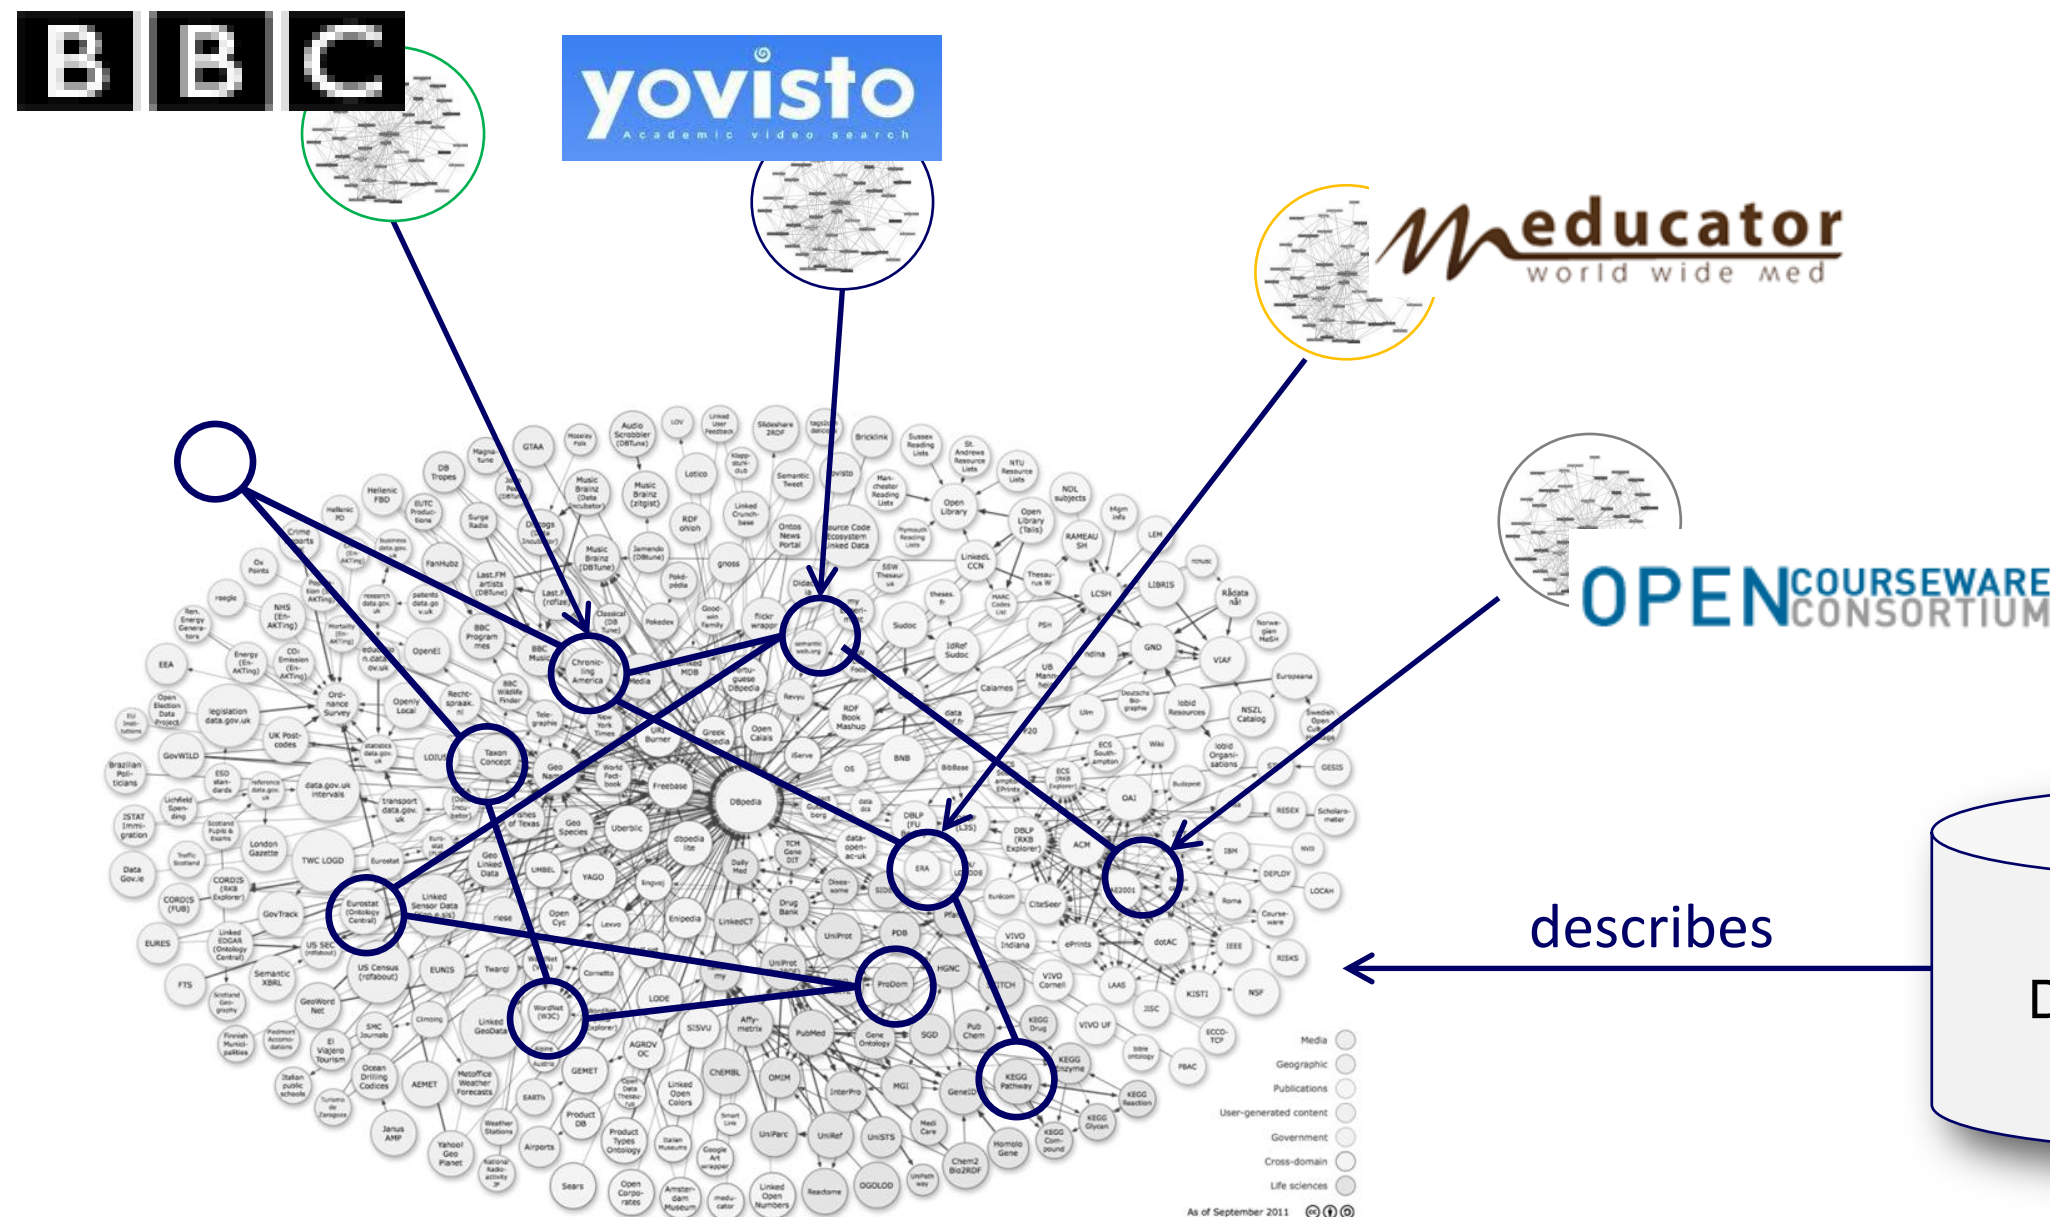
BBC

yovisto
Academic video search

meducator
world wide med

OPEN COURSEWARE CONSORTIUM

describes

D

Media
Geographic
Publications
User-generated content
Government
Cross-domain
Life sciences

As of September 2011